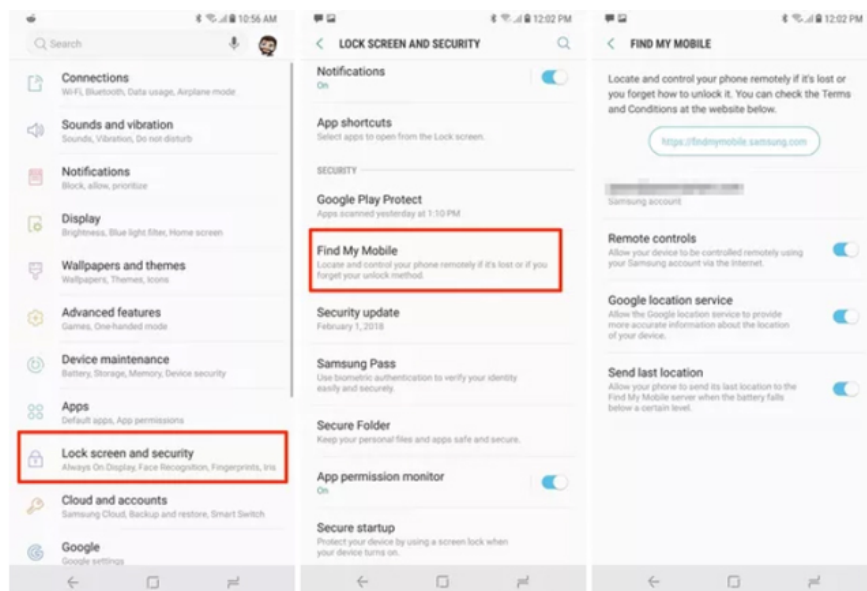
10:56 AM

Search

Connections
Wi-Fi, Bluetooth, Data usage, Airplane mode

Sounds and vibration
Sounds, Vibration, Do not disturb

Notifications
Block, allow, prioritize

Display
Brightness, Blue light filter, Home screen

Wallpapers and themes
Wallpapers, Themes, Icons

Advanced features
Games, One-handed mode

Device maintenance
Battery, Storage, Memory, Device security

Apps
Default apps, App permissions

Lock screen and security
Always On Display, Face Recognition, Fingerprints, Iris

Cloud and accounts
Samsung Cloud, Backup and restore, Smart Switch

Google
Google settings

12:02 PM

LOCK SCREEN AND SECURITY

Notifications
On

App shortcuts
Select apps to open from the Lock screen.

SECURITY

Google Play Protect
Apps scanned yesterday at 1:10 PM

Find My Mobile
Locate and control your phone remotely if it's lost or if you forget your unlock method.

Security update
February 1, 2018

Samsung Pass
Use biometric authentication to verify your identity easily and securely.

Secure Folder
Keep your personal files and apps safe and secure.

App permission monitor
On

Secure startup
Protect your device by using a screen lock when your device turns on.

12:02 PM

FIND MY MOBILE

Locate and control your phone remotely if it's lost or you forget how to unlock it. You can check the Terms and Conditions at the website below.

https://findmymobile.samsung.com

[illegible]
Samsung account

Remote controls
Allow your device to be controlled remotely using your Samsung account via the Internet.

Google location service
Allow the Google location service to provide more accurate information about the location of your device.

Send last location
Allow your phone to send its last location to the Find My Mobile server when the battery falls below a certain level.